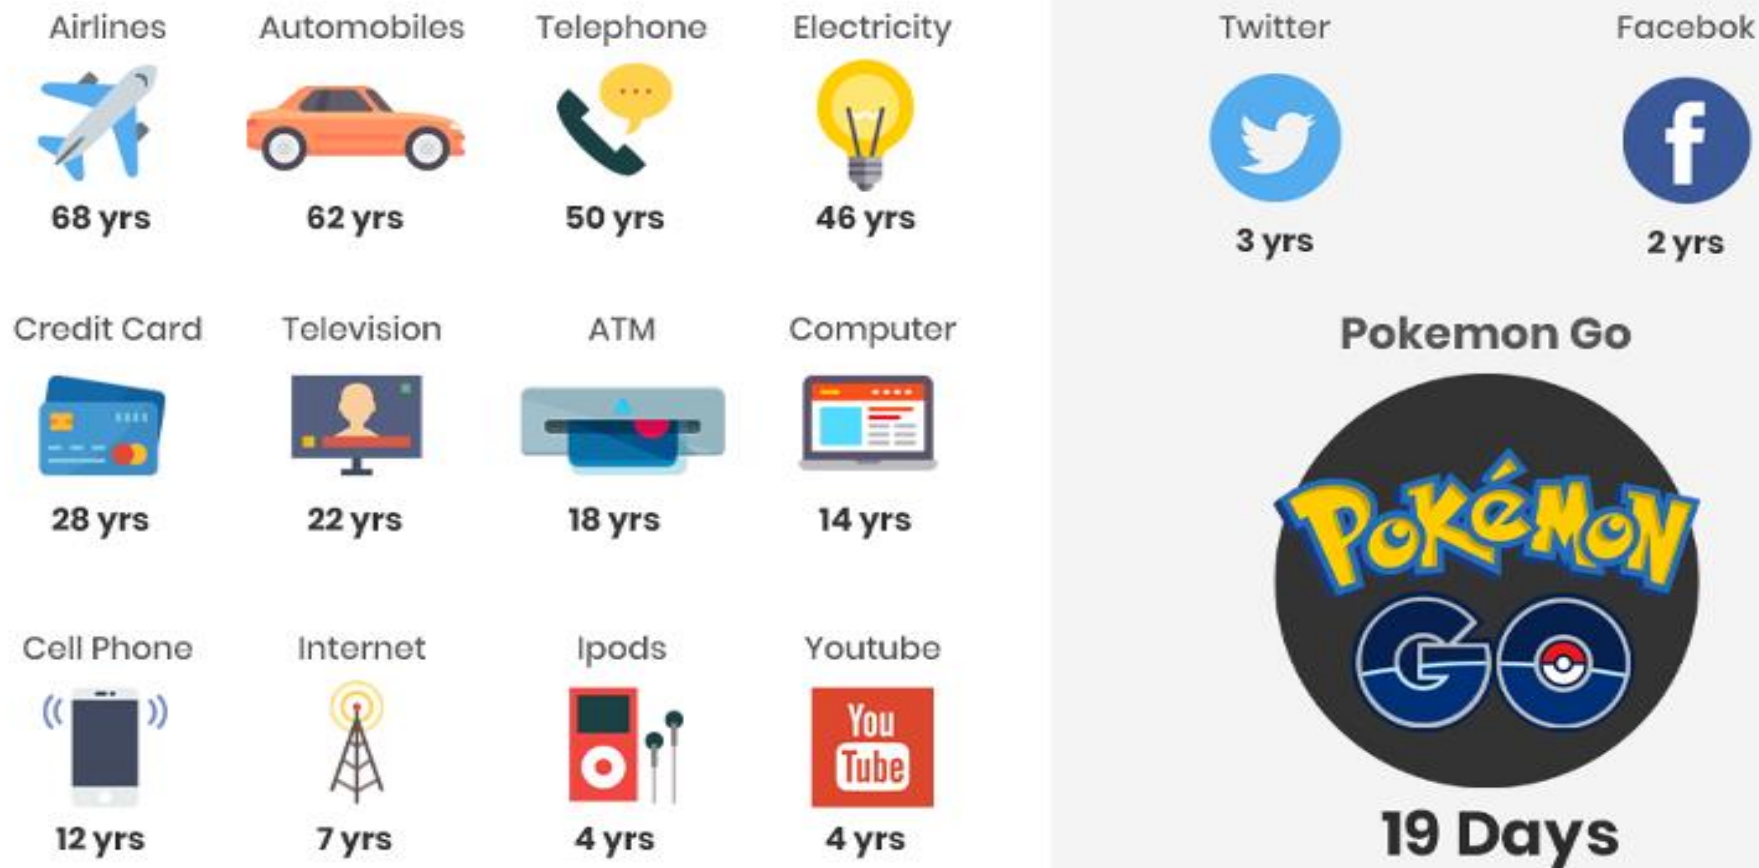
Airlines
68 yrs

Automobiles
62 yrs

Telephone
50 yrs

Electricity
46 yrs

Credit Card
28 yrs

Television
22 yrs

ATM
18 yrs

Computer
14 yrs

Cell Phone
12 yrs

Internet
7 yrs

Ipods
4 yrs

Youtube
You Tube
4 yrs

Twitter
3 yrs

Facebok
f
2 yrs

Pokemon Go
Pokémon GO
19 Days